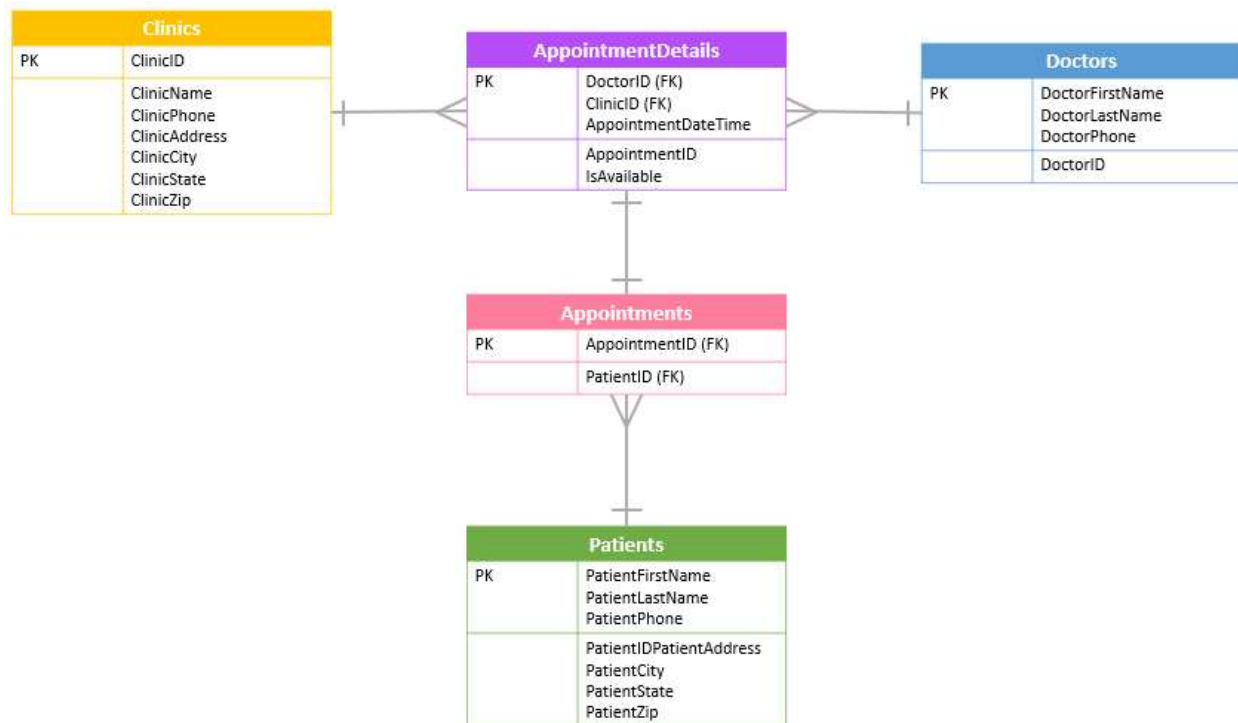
| Clinics | |
|---|---|
| PK | ClinicID |
| | ClinicName<br>ClinicPhone<br>ClinicAddress<br>ClinicCity<br>ClinicState<br>ClinicZip |

| AppointmentDetails | |
|---|---|
| PK | DoctorID (FK)<br>ClinicID (FK)<br>AppointmentDateTime |
| | AppointmentID<br>IsAvailable |

| Doctors | |
|---|---|
| PK | DoctorFirstName<br>DoctorLastName<br>DoctorPhone |
| | DoctorID |

| Appointments | |
|---|---|
| PK | AppointmentID (FK) |
| | PatientID (FK) |

| Patients | |
|---|---|
| PK | PatientFirstName<br>PatientLastName<br>PatientPhone |
| | PatientIDPatientAddress<br>PatientCity<br>PatientState<br>PatientZip |